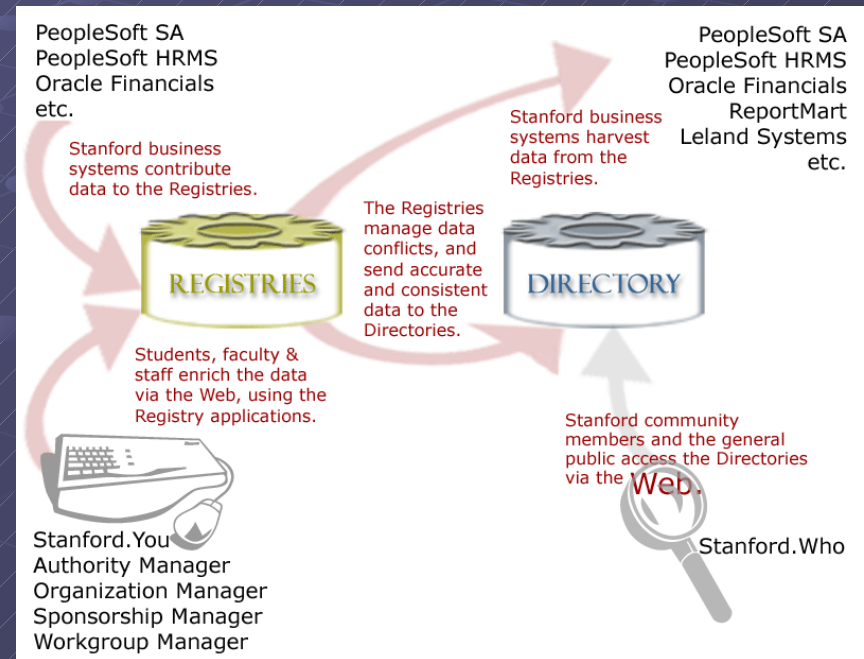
PeopleSoft SA
PeopleSoft HRMS
Oracle Financials
etc.

Stanford business systems contribute data to the Registries.

PeopleSoft SA
PeopleSoft HRMS
Oracle Financials
ReportMart
Leland Systems
etc.

Stanford business systems harvest data from the Registries.

The Registries manage data conflicts, and send accurate and consistent data to the Directories.

REGISTRIES

DIRECTORY

Students, faculty & staff enrich the data via the Web, using the Registry applications.

Stanford community members and the general public access the Directories via the Web.

Stanford.You
Authority Manager
Organization Manager
Sponsorship Manager
Workgroup Manager

Stanford.Who